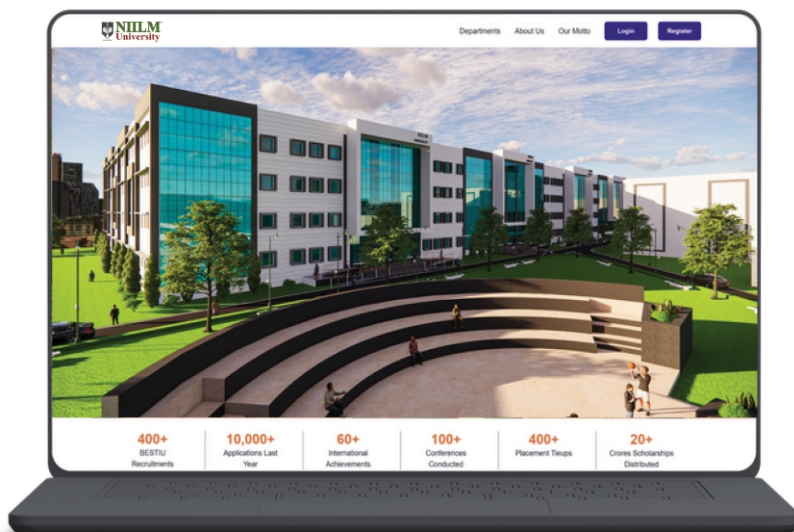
NIILM University

Departments About Us Our Motto Login Register

400+
BESTIU Recruitments

10,000+
Applications Last Year

60+
International Achievements

100+
Conferences Conducted

400+
Placement Tieups

20+
Crores Scholarships Distributed